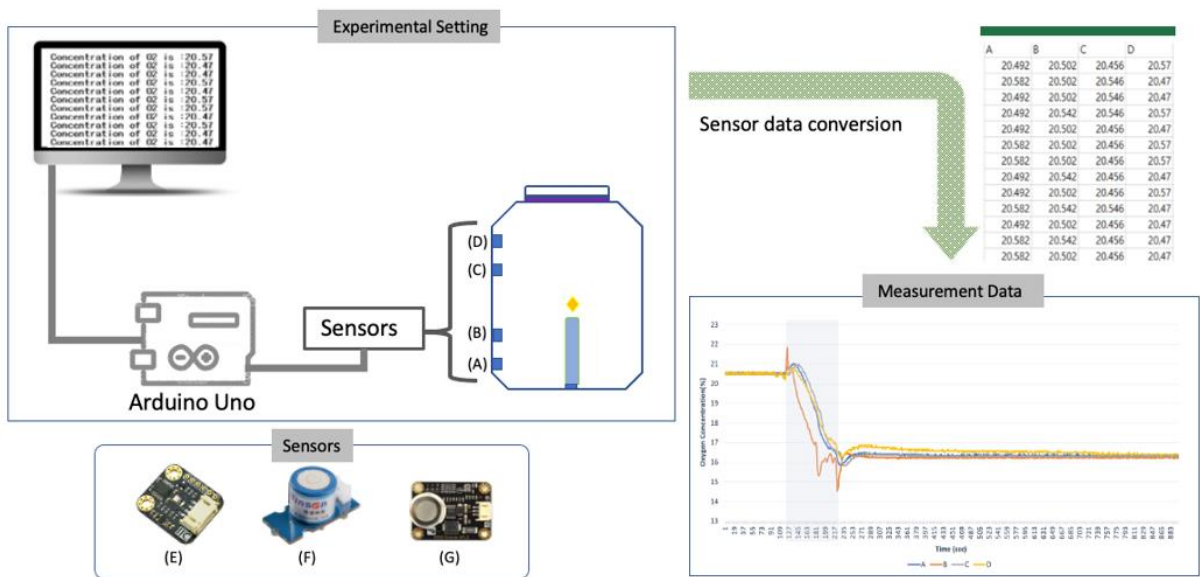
Experimental Setting

Concentration of O2 is :20.57
Concentration of O2 is :20.47
Concentration of O2 is :20.47
Concentration of O2 is :20.57
Concentration of O2 is :20.47
Concentration of O2 is :20.57
Concentration of O2 is :20.47
Concentration of O2 is :20.47
Concentration of O2 is :20.57
Concentration of O2 is :20.47
Concentration of O2 is :20.47

Sensors

(D)
(C)
(B)
(A)

Arduino Uno

Sensor data conversion

| A | B | C | D |
|---|---|---|---|
| 20.492 | 20.502 | 20.456 | 20.57 |
| 20.582 | 20.502 | 20.546 | 20.47 |
| 20.492 | 20.502 | 20.546 | 20.47 |
| 20.492 | 20.542 | 20.546 | 20.57 |
| 20.492 | 20.502 | 20.456 | 20.47 |
| 20.582 | 20.502 | 20.456 | 20.57 |
| 20.582 | 20.502 | 20.456 | 20.57 |
| 20.492 | 20.542 | 20.456 | 20.47 |
| 20.492 | 20.502 | 20.456 | 20.57 |
| 20.582 | 20.542 | 20.546 | 20.47 |
| 20.492 | 20.502 | 20.456 | 20.47 |
| 20.582 | 20.542 | 20.456 | 20.47 |
| 20.582 | 20.502 | 20.456 | 20.47 |

Measurement Data

23
22
21
20
19
18
17
16
15
14
13

Oxygen Concentration(%)

Time (sec)

A B C D

Sensors

(E)
(F)
(G)